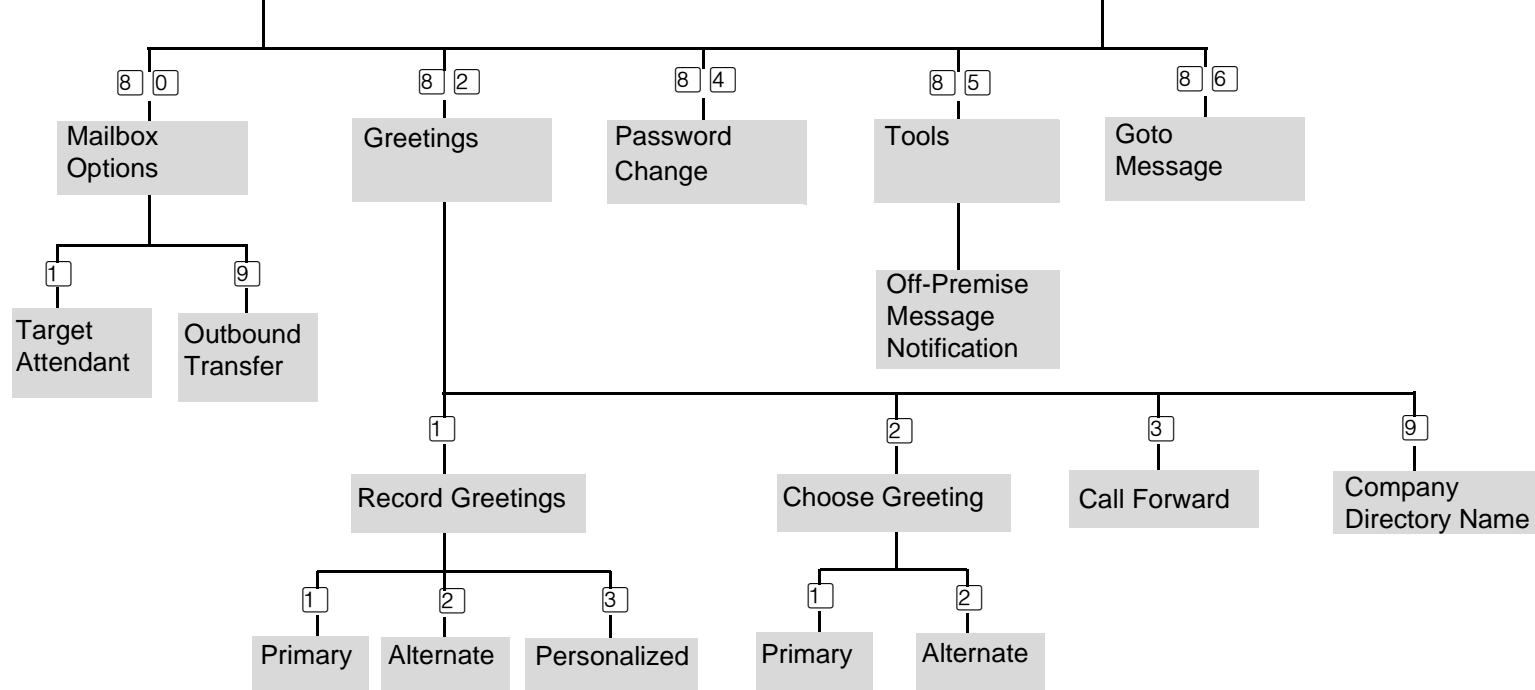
8 0
Mailbox Options

8 2
Greetings

8 4
Password Change

8 5
Tools

8 6
Goto Message

1
Target Attendant

9
Outbound Transfer

Off-Premise Message Notification

1
Record Greetings

2
Choose Greeting

3
Call Forward

9
Company Directory Name

1
Primary

2
Alternate

3
Personalized

1
Primary

2
Alternate